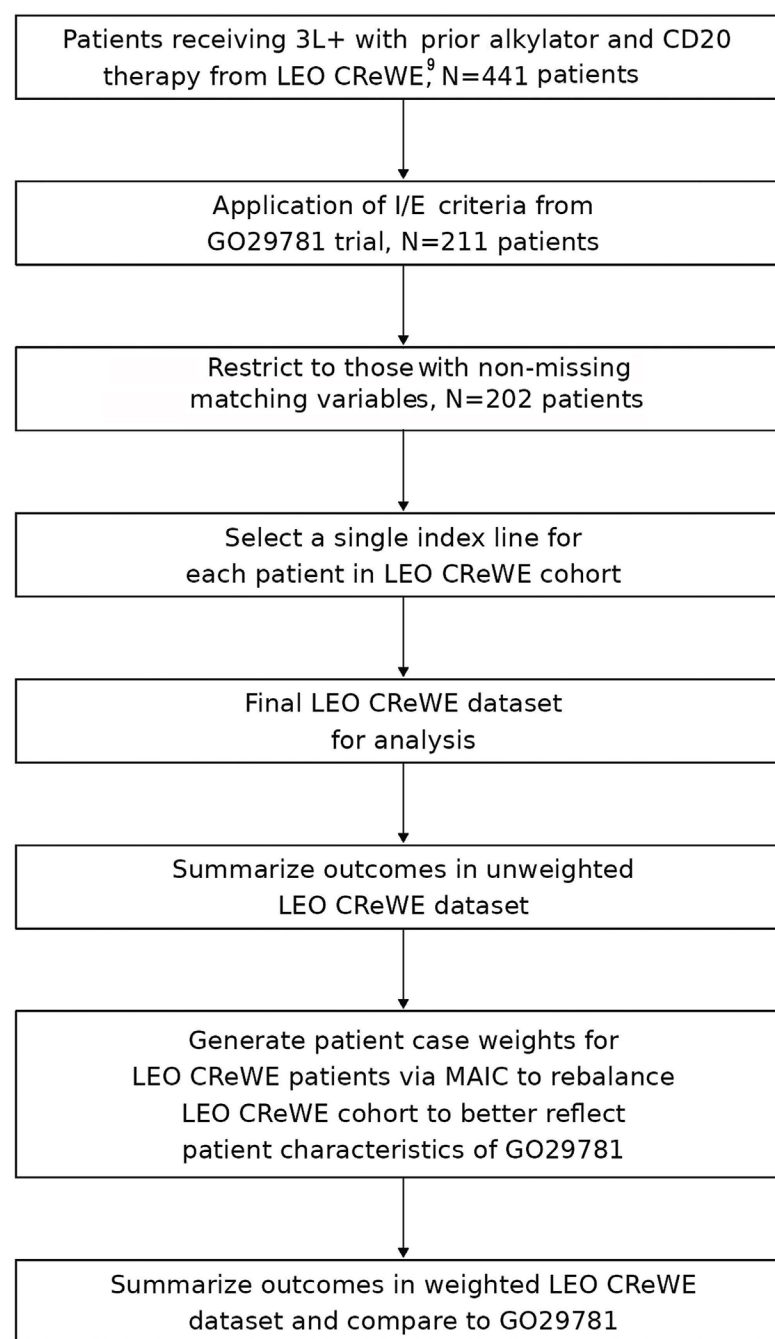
Patients receiving 3L+ with prior alkylator and CD20 therapy from LEO CReWE,$^{9}$ N=441 patients

Application of I/E criteria from GO29781 trial, N=211 patients

Restrict to those with non-missing matching variables, N=202 patients

Select a single index line for each patient in LEO CReWE cohort

Final LEO CReWE dataset for analysis

Summarize outcomes in unweighted LEO CReWE dataset

Generate patient case weights for LEO CReWE patients via MAIC to rebalance LEO CReWE cohort to better reflect patient characteristics of GO29781

Summarize outcomes in weighted LEO CReWE dataset and compare to GO29781